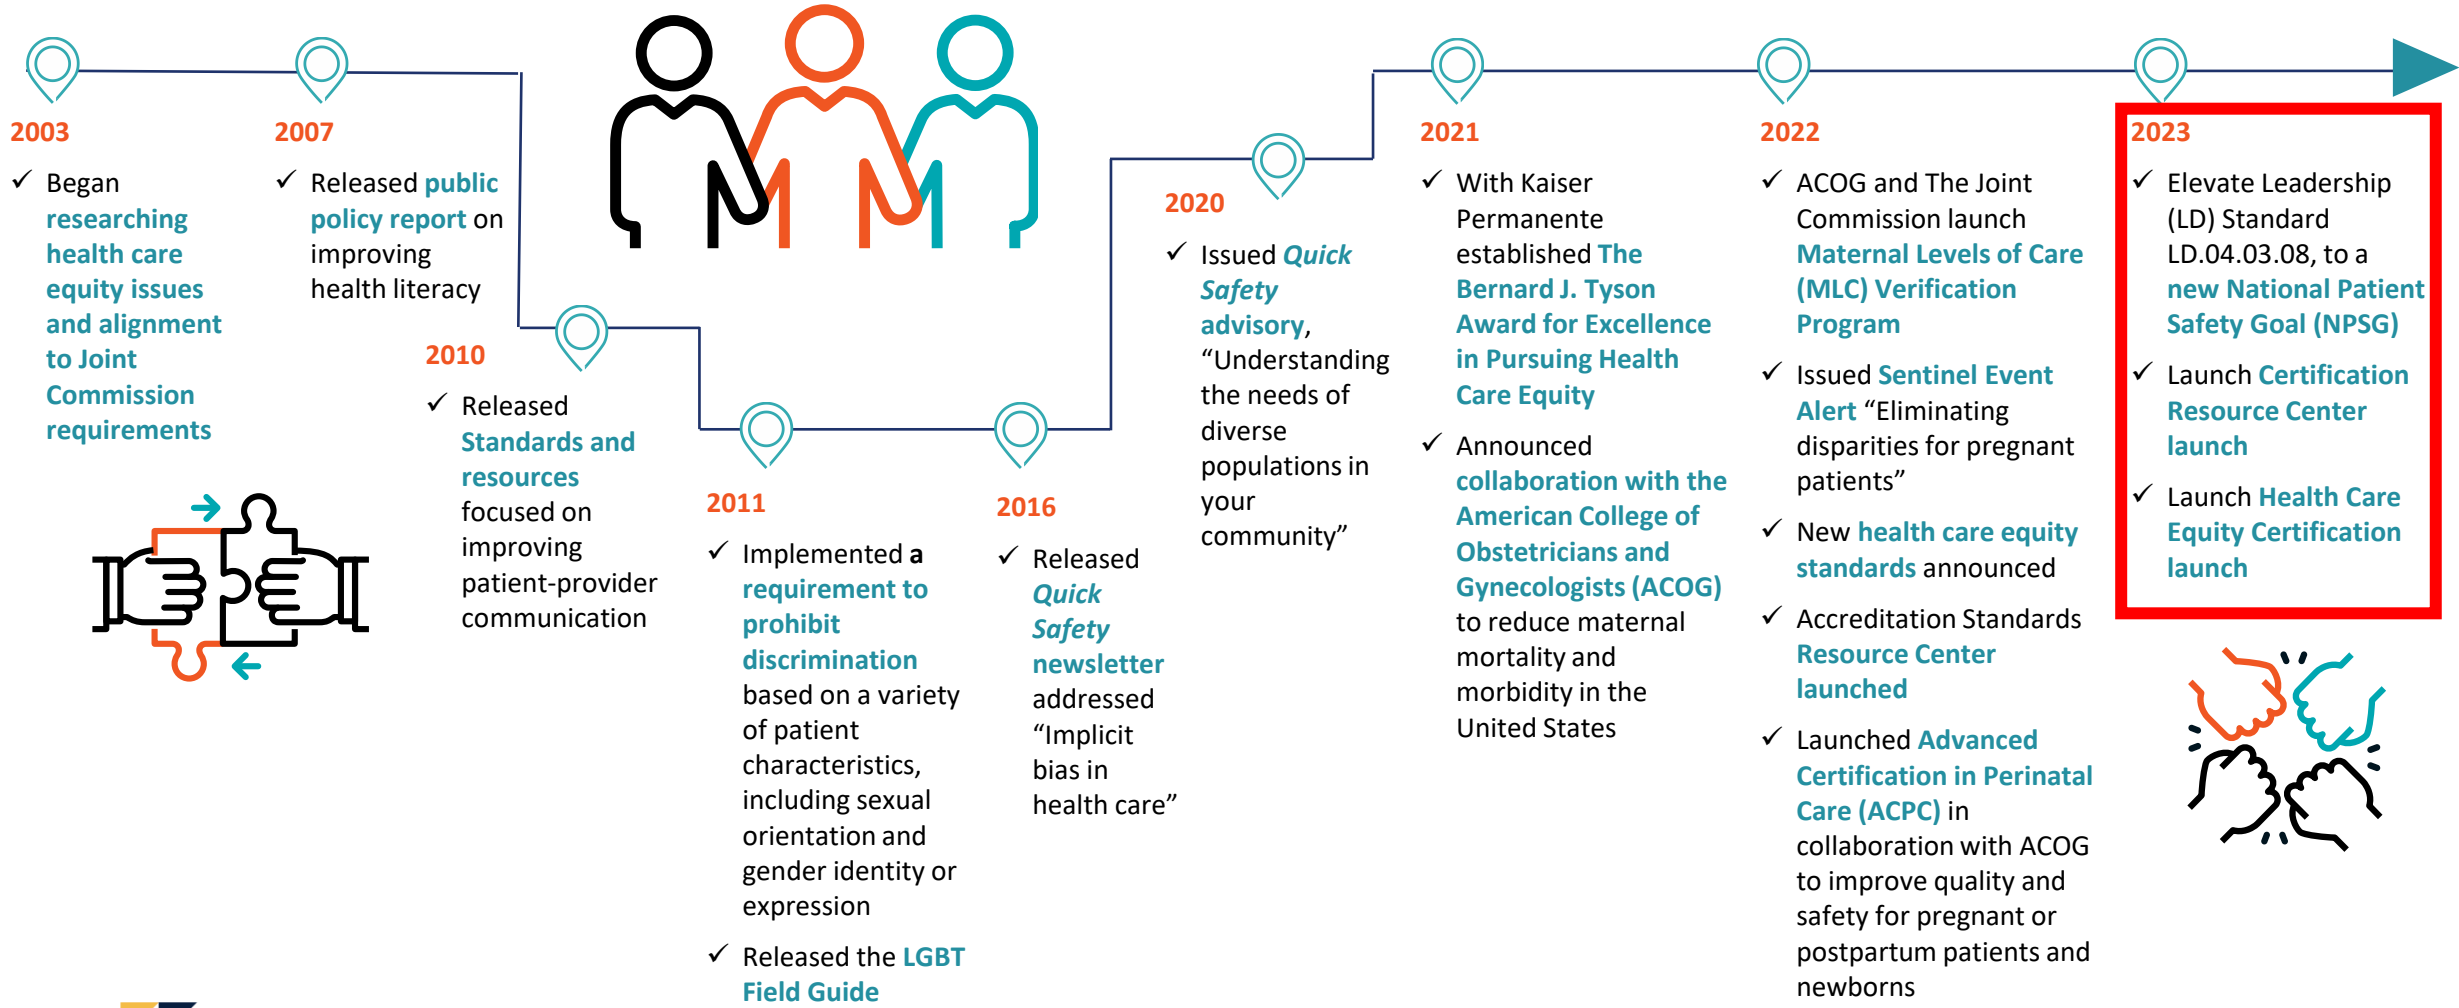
2003

✓ Began researching health care equity issues and alignment to Joint Commission requirements

2007

✓ Released public policy report on improving health literacy

2010

✓ Released Standards and resources focused on improving patient-provider communication

2011

✓ Implemented a requirement to prohibit discrimination based on a variety of patient characteristics, including sexual orientation and gender identity or expression

✓ Released the LGBT Field Guide

2016

✓ Released Quick Safety newsletter addressed "Implicit bias in health care"

2020

✓ Issued Quick Safety advisory, "Understanding the needs of diverse populations in your community"

2021

✓ With Kaiser Permanente established The Bernard J. Tyson Award for Excellence in Pursuing Health Care Equity

✓ Announced collaboration with the American College of Obstetricians and Gynecologists (ACOG) to reduce maternal mortality and morbidity in the United States

2022

✓ ACOG and The Joint Commission launch Maternal Levels of Care (MLC) Verification Program

✓ Issued Sentinel Event Alert "Eliminating disparities for pregnant patients"

✓ New health care equity standards announced

✓ Accreditation Standards Resource Center launched

✓ Launched Advanced Certification in Perinatal Care (ACPC) in collaboration with ACOG to improve quality and safety for pregnant or postpartum patients and newborns

2023

✓ Elevate Leadership (LD) Standard LD.04.03.08, to a new National Patient Safety Goal (NPSG)

✓ Launch Certification Resource Center launch

✓ Launch Health Care Equity Certification launch